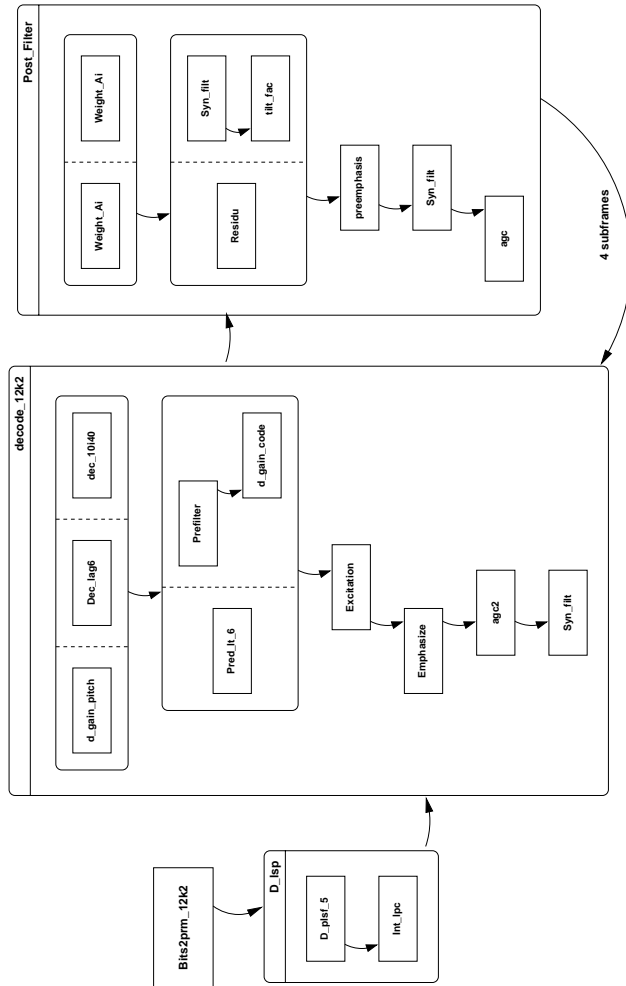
Post_Filter

Weight_Ai

Weight_Ai

Syn_filt

tilt_fac

Residu

preemphasis

Syn_filt

agc

4 subframes

decode_12k2

dec_10i40

Dec_lag6

d_gain_pitch

Prefilter

d_gain_code

Pred_lt_6

Excitation

Emphasize

agc2

Syn_filt

Bits2prm_12k2

D_lsp

D_plsf_5

Int_lpc